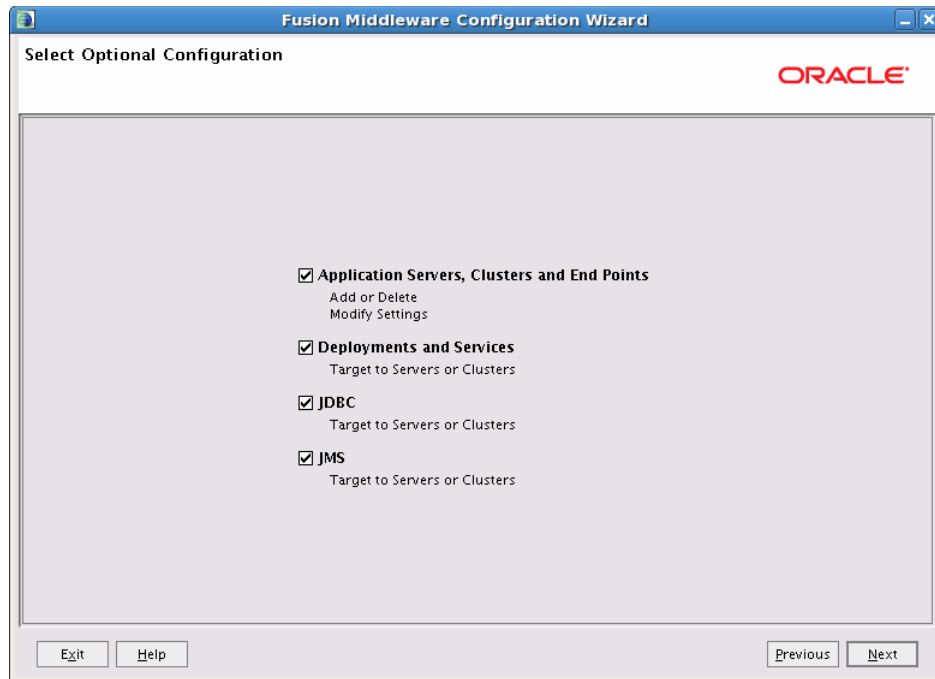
Fusion Middleware Configuration Wizard

Select Optional Configuration

ORACLE

☑ Application Servers, Clusters and End Points
Add or Delete
Modify Settings

☑ Deployments and Services
Target to Servers or Clusters

☑ JDBC
Target to Servers or Clusters

☑ JMS
Target to Servers or Clusters

Exit Help Previous Next